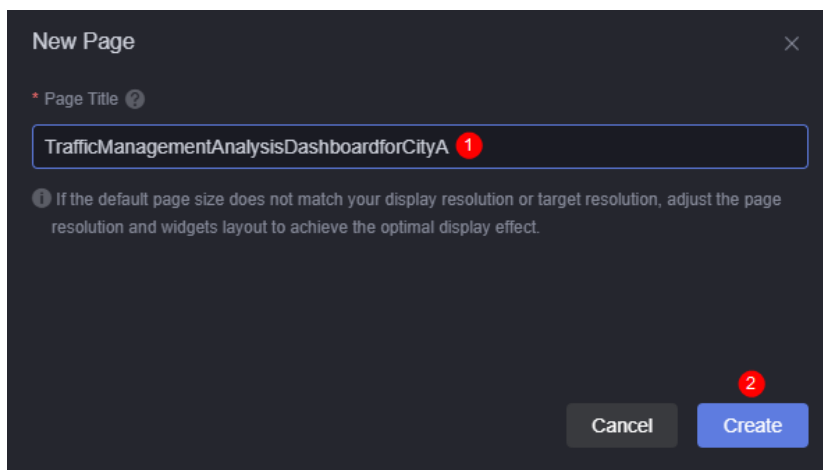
New Page

×

* Page Title ?

TrafficManagementAnalysisDashboardforCityA 1

If the default page size does not match your display resolution or target resolution, adjust the page resolution and widgets layout to achieve the optimal display effect.

2

Cancel

Create